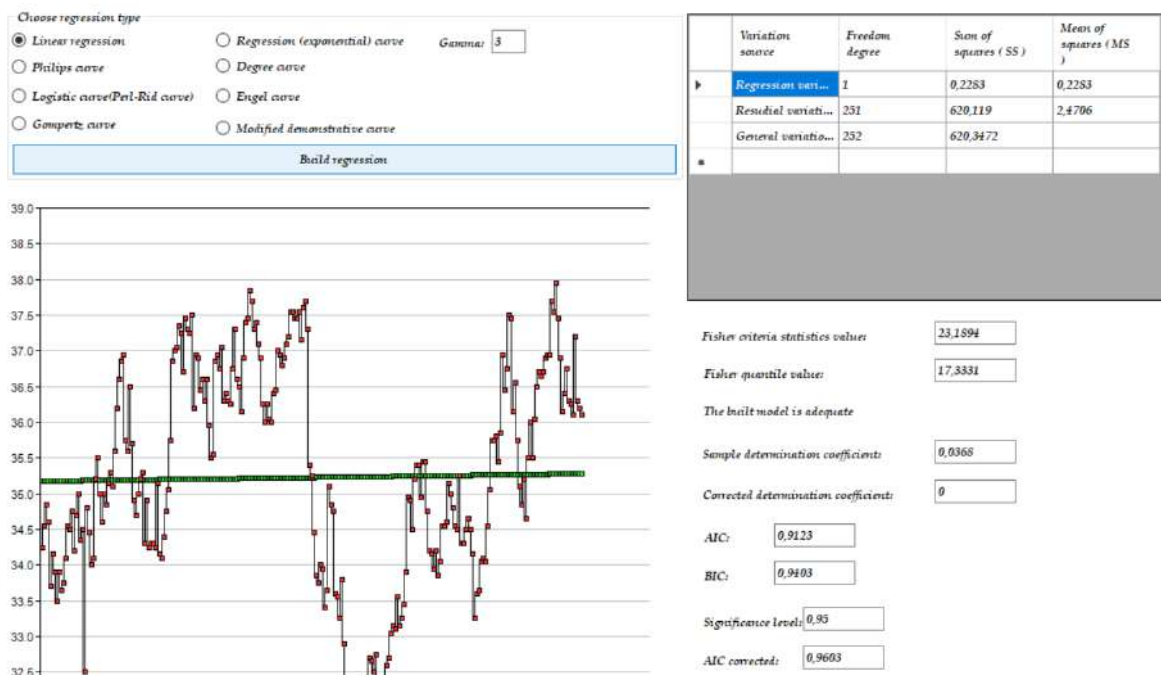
Choose regression type

Linear regression
Philips curve
Logistic curve(Perl-Rid curve)
Gompertz curve
Regression (exponential) curve
Degree curve
Engel curve
Modified demonstrative curve
Gamma: 3

Build regression

39.0
38.5
38.0
37.5
37.0
36.5
36.0
35.5
35.0
34.5
34.0
33.5
33.0
32.5

| | Variation source | Freedom degree | Sum of squares ( SS ) | Mean of squares ( MS ) |
|---|---|---|---|---|
| ▸ | Regression vari... | 1 | 0,2283 | 0,2283 |
| | Resudial variati... | 251 | 620,119 | 2,4706 |
| | General variatio... | 252 | 620,3472 | |
| * | | | | |

Fisher criteria statistics value: 23,1894

Fisher quantile value: 17,3331

The built model is adequate

Sample determination coefficient: 0,0368

Corrected determination coefficient: 0

AIC: 0,9123

BIC: 0,9403

Significance level: 0,95

AIC corrected: 0,9603